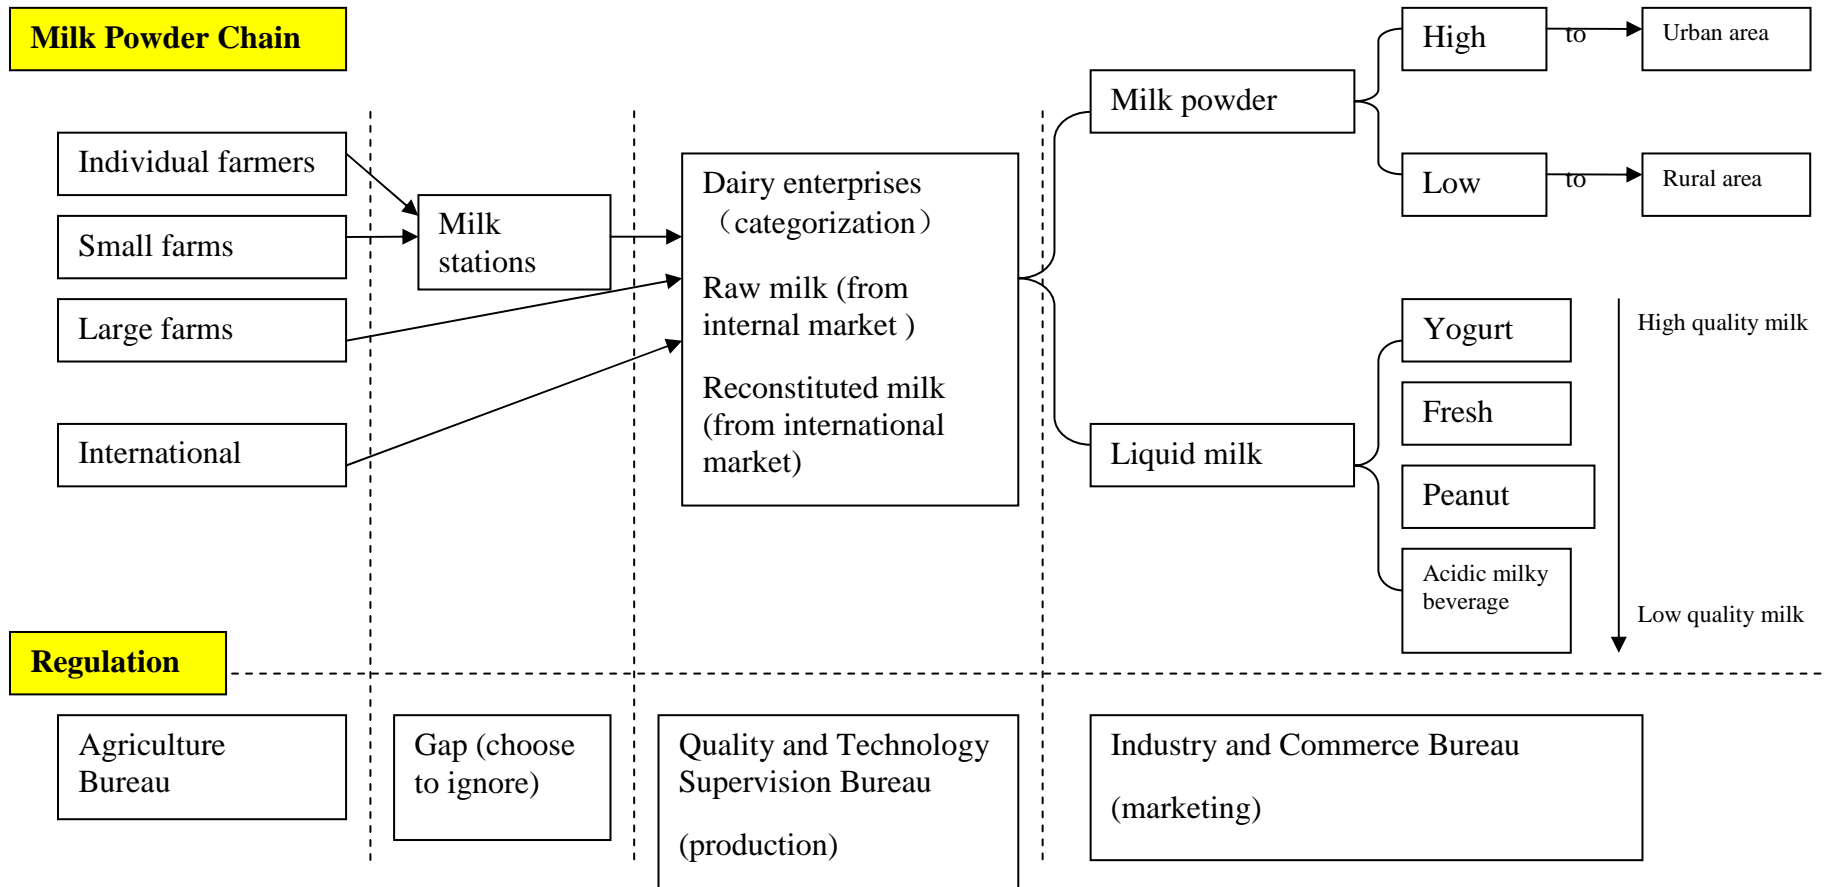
Milk Powder Chain

Individual farmers

Small farms

Large farms

International

Milk stations

Dairy enterprises （categorization）

Raw milk (from internal market )

Reconstituted milk (from international market)

Milk powder

High

to

Urban area

Low

to

Rural area

Liquid milk

Yogurt

Fresh

Peanut

Acidic milky beverage

High quality milk

Low quality milk

Regulation

Agriculture Bureau

Gap (choose to ignore)

Quality and Technology Supervision Bureau

(production)

Industry and Commerce Bureau

(marketing)